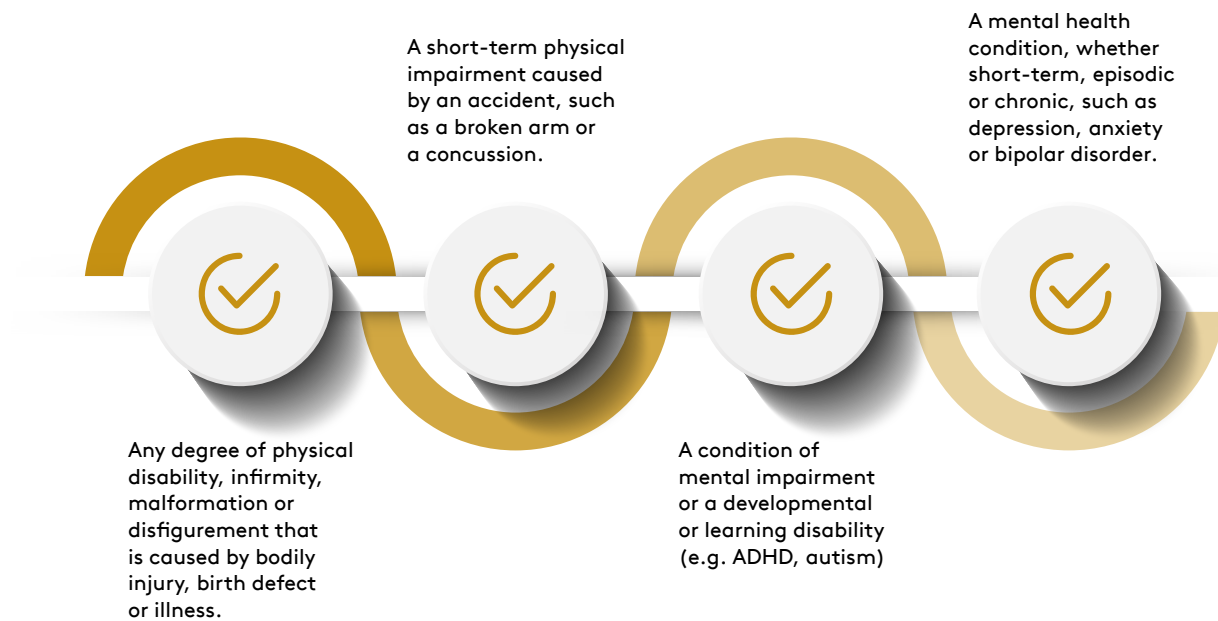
Any degree of physical disability, infirmity, malformation or disfigurement that is caused by bodily injury, birth defect or illness.

A short-term physical impairment caused by an accident, such as a broken arm or a concussion.

A condition of mental impairment or a developmental or learning disability (e.g. ADHD, autism)

A mental health condition, whether short-term, episodic or chronic, such as depression, anxiety or bipolar disorder.